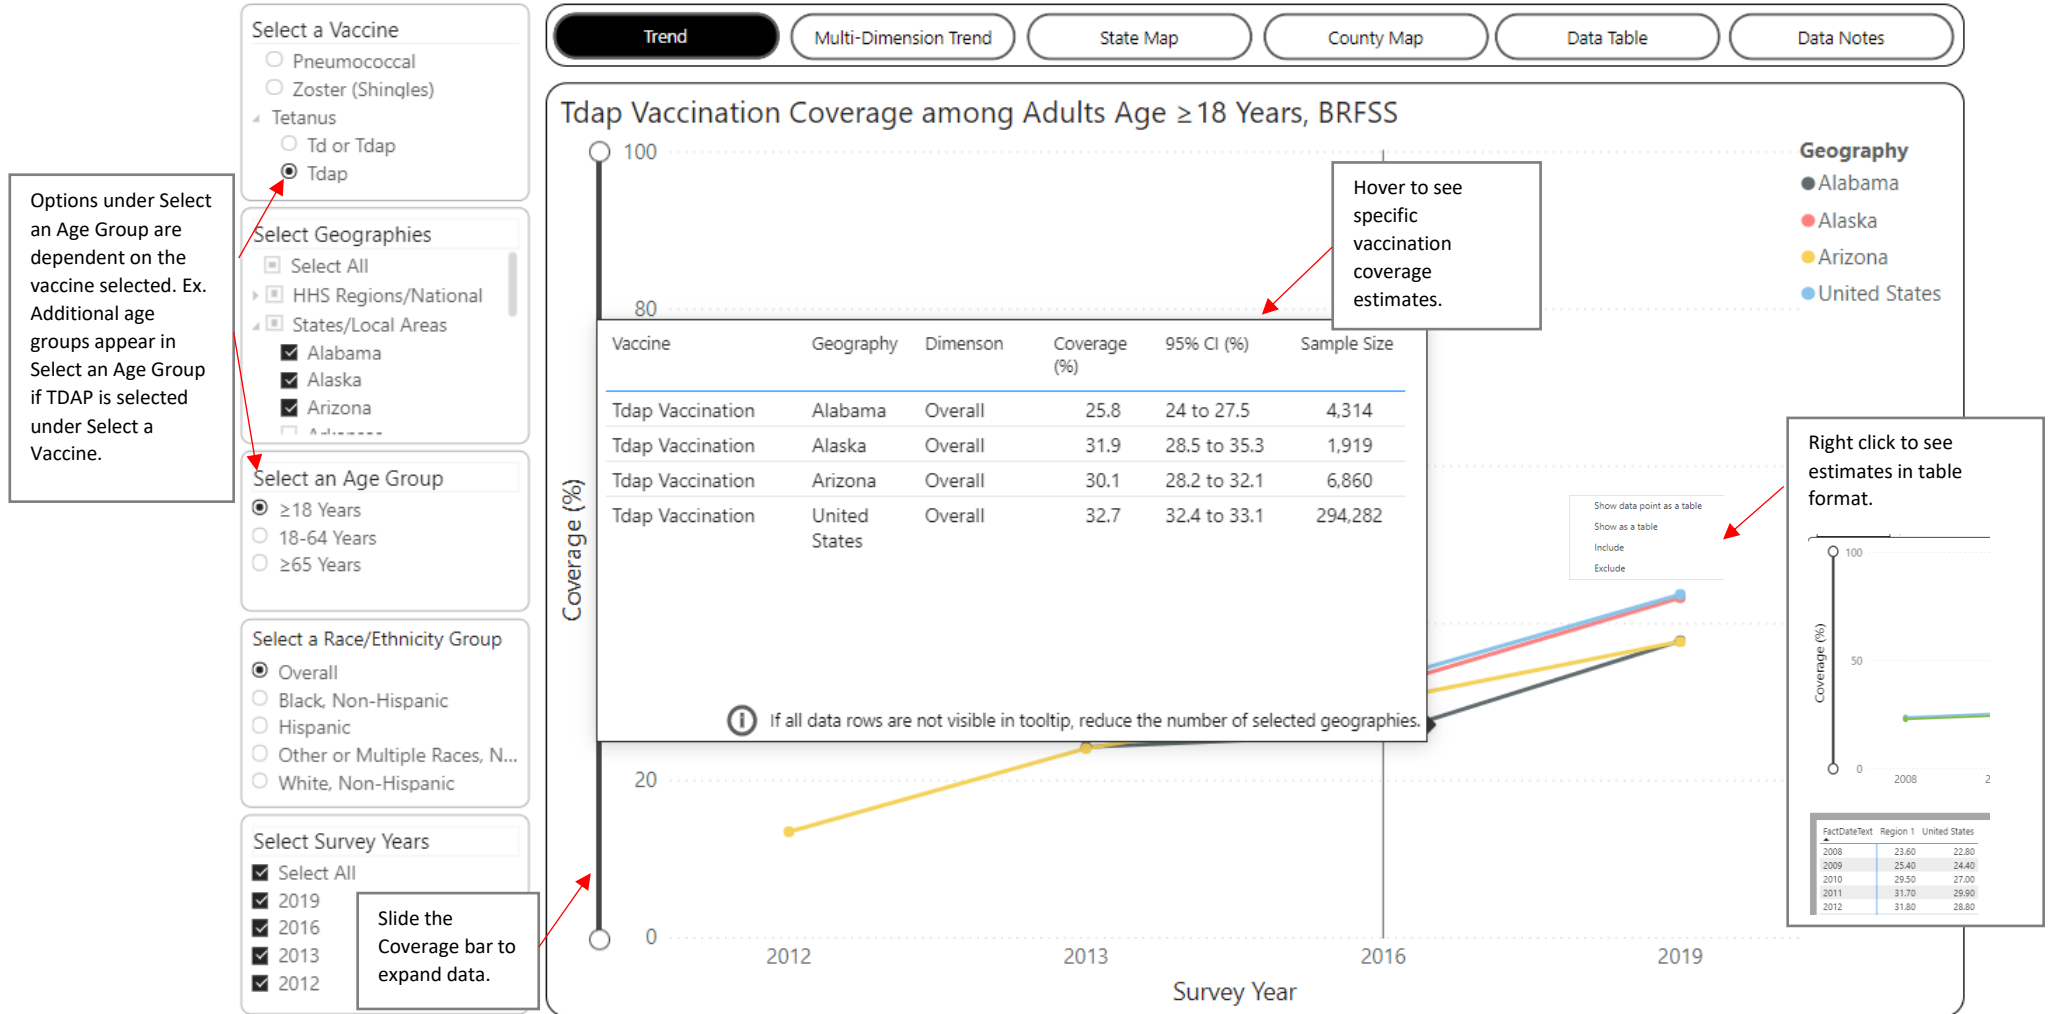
Select a Vaccine
Pneumococcal
Zoster (Shingles)
Tetanus
Td or Tdap
Tdap

Options under Select an Age Group are dependent on the vaccine selected. Ex. Additional age groups appear in Select an Age Group if TDAP is selected under Select a Vaccine.

Select Geographies
Select All
HHS Regions/National
States/Local Areas
Alabama
Alaska
Arizona
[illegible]

Select an Age Group
≥18 Years
18-64 Years
≥65 Years

Select a Race/Ethnicity Group
Overall
Black, Non-Hispanic
Hispanic
Other or Multiple Races, N...
White, Non-Hispanic

Select Survey Years
Select All
2019
2016
2013
2012

Slide the Coverage bar to expand data.

Trend | Multi-Dimension Trend | State Map | County Map | Data Table | Data Notes

Tdap Vaccination Coverage among Adults Age ≥18 Years, BRFSS

Geography
Alabama
Alaska
Arizona
United States

Hover to see specific vaccination coverage estimates.

| Vaccine | Geography | Dimenson | Coverage (%) | 95% CI (%) | Sample Size |
|---|---|---|---|---|---|
| Tdap Vaccination | Alabama | Overall | 25.8 | 24 to 27.5 | 4,314 |
| Tdap Vaccination | Alaska | Overall | 31.9 | 28.5 to 35.3 | 1,919 |
| Tdap Vaccination | Arizona | Overall | 30.1 | 28.2 to 32.1 | 6,860 |
| Tdap Vaccination | United States | Overall | 32.7 | 32.4 to 33.1 | 294,282 |

If all data rows are not visible in tooltip, reduce the number of selected geographies.

Coverage (%)
100
80
20
0
2012
2013
2016
2019
Survey Year

Show data point as a table
Show as a table
Include
Exclude

Right click to see estimates in table format.

100
50
0
Coverage (%)
2008
2

| FactDateText | Region 1 | United States |
|---|---|---|
| 2008 | 23.60 | 22.80 |
| 2009 | 25.40 | 24.40 |
| 2010 | 29.50 | 27.00 |
| 2011 | 31.70 | 29.90 |
| 2012 | 31.80 | 28.80 |